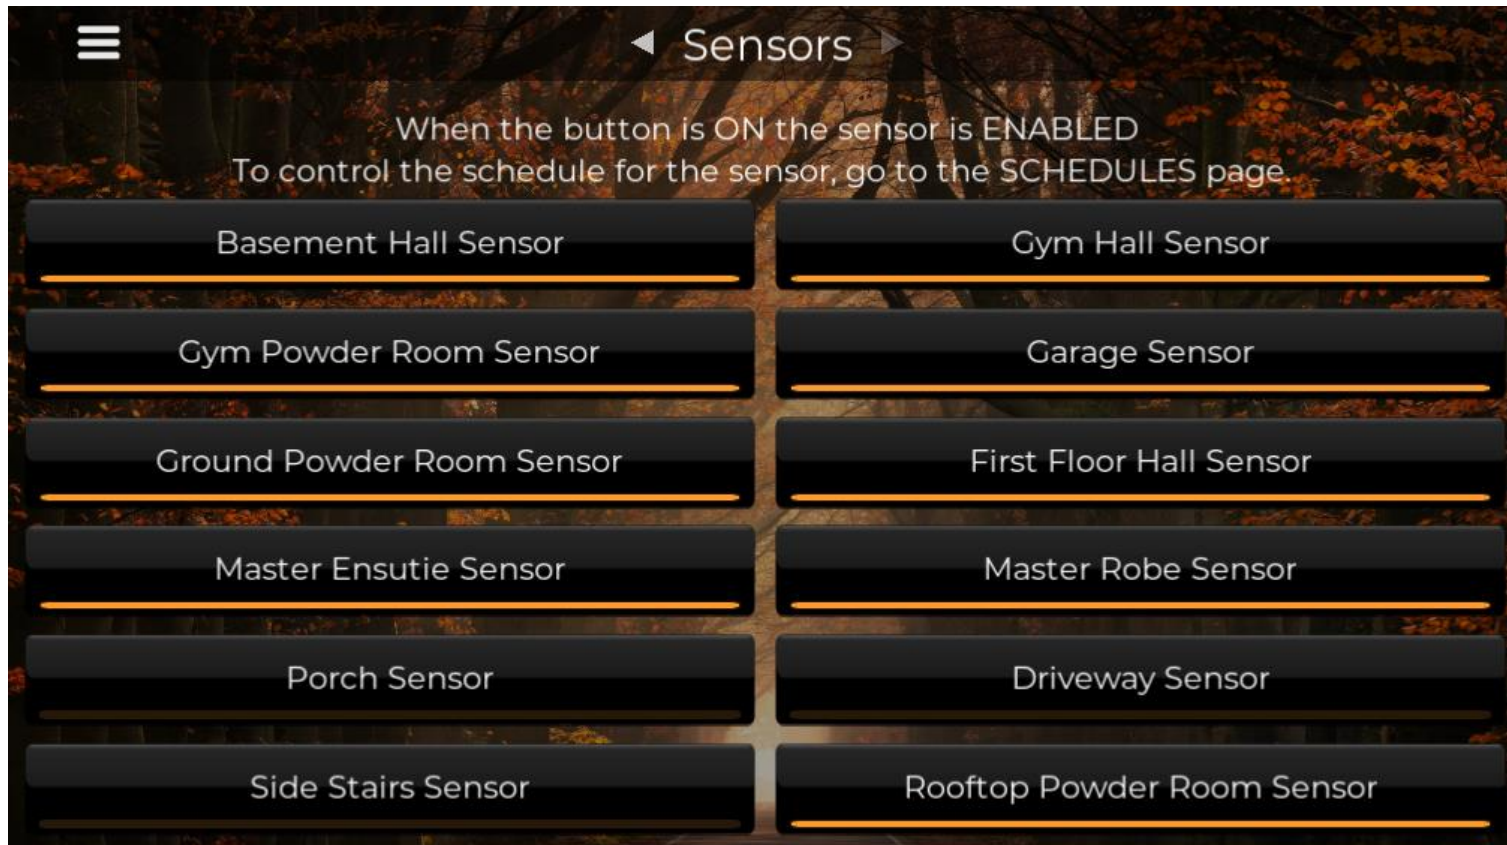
Sensors

When the button is ON the sensor is ENABLED
To control the schedule for the sensor, go to the SCHEDULES page.

Basement Hall Sensor

Gym Hall Sensor

Gym Powder Room Sensor

Garage Sensor

Ground Powder Room Sensor

First Floor Hall Sensor

Master Ensutie Sensor

Master Robe Sensor

Porch Sensor

Driveway Sensor

Side Stairs Sensor

Rooftop Powder Room Sensor